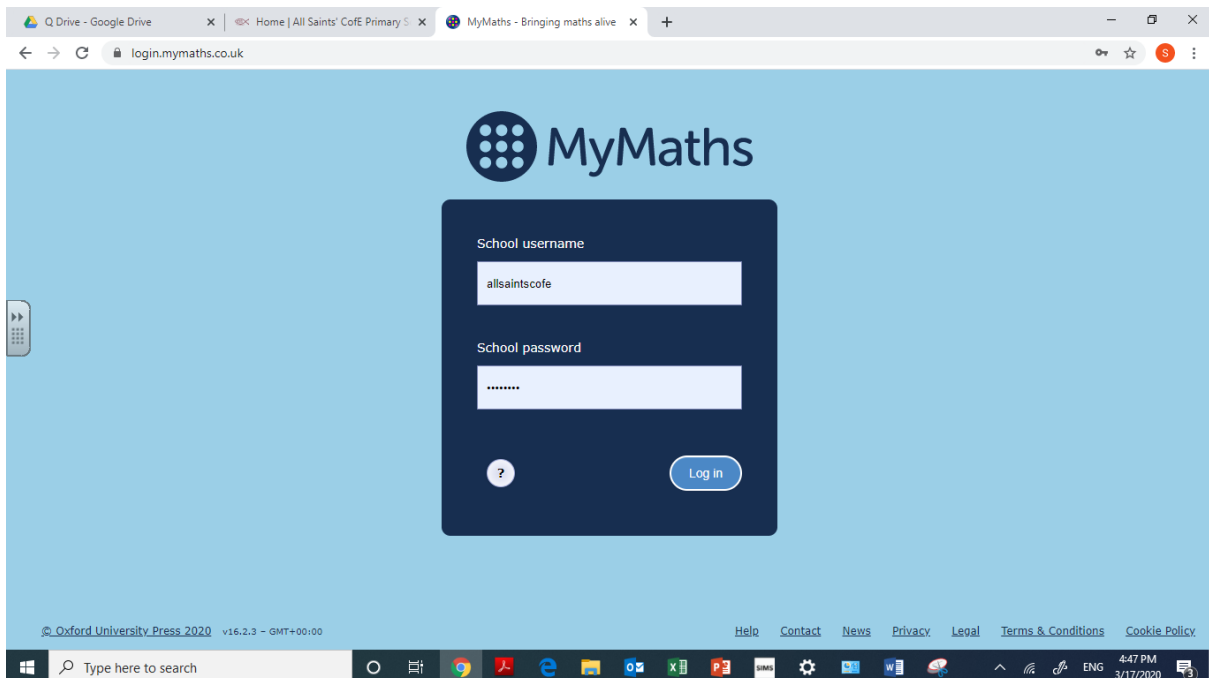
Q Drive - Google Drive ×
Home | All Saints' CofE Primary S ×
MyMaths - Bringing maths alive ×
+

login.mymaths.co.uk

S

MyMaths

School username

allsaintscofe

School password

•••••••••

?

Log in

© Oxford University Press 2020 v16.2.3 - GMT+00:00

Help Contact News Privacy Legal Terms & Conditions Cookie Policy

Type here to search

SIMS

ENG

4:47 PM
3/17/2020

3